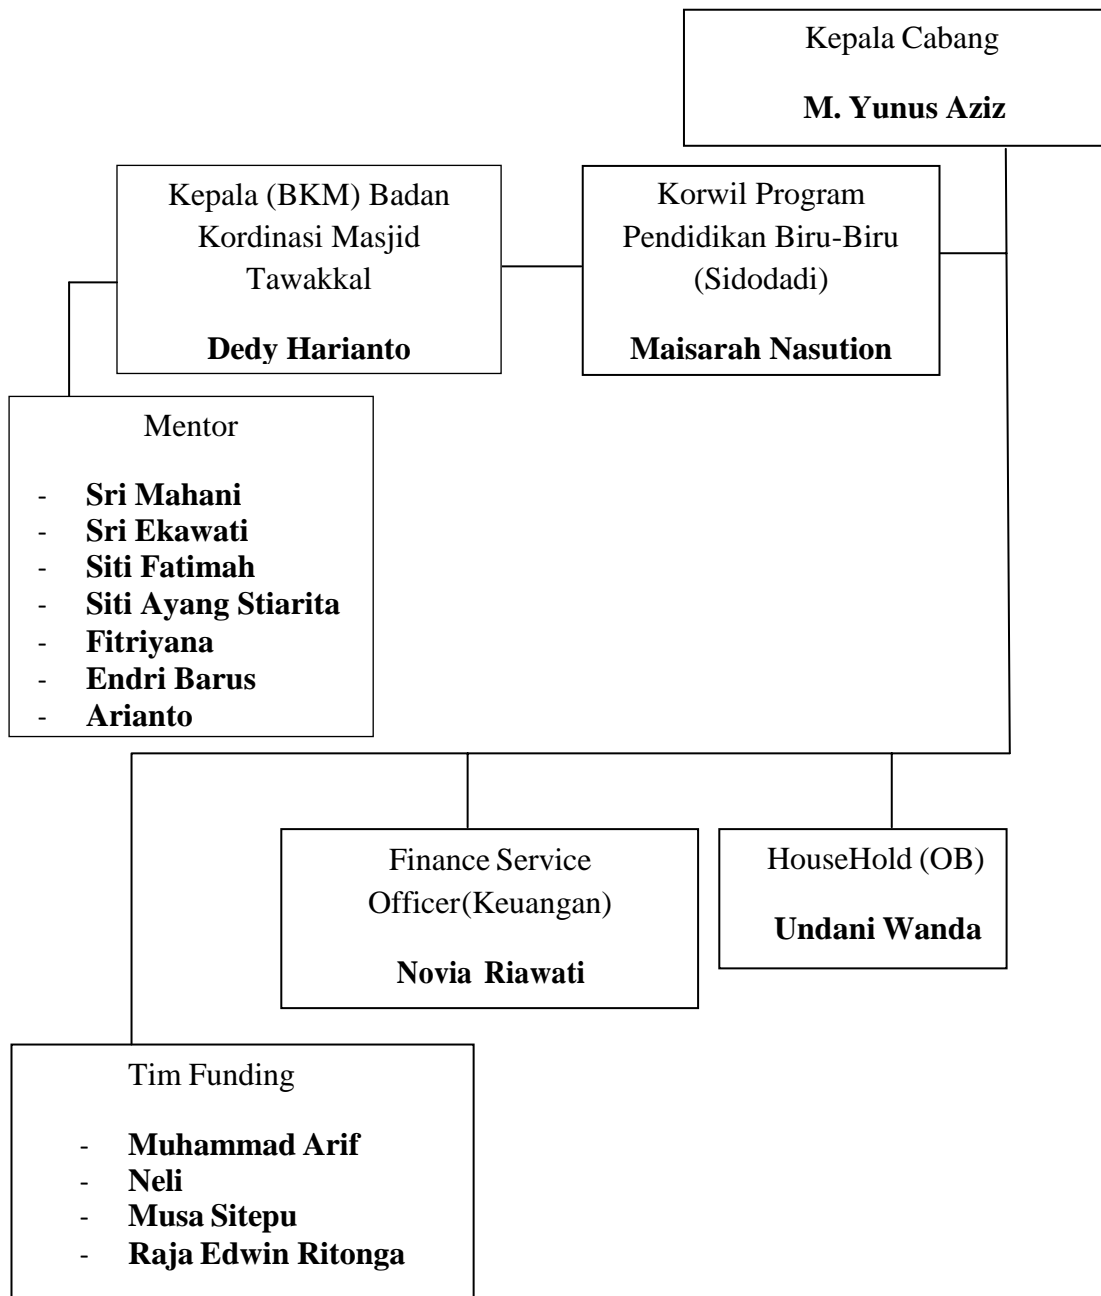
Kepala Cabang

**M. Yunus Aziz**

Kepala (BKM) Badan Kordinasi Masjid Tawakkal

**Dedy Harianto**

Korwil Program Pendidikan Biru-Biru (Sidodadi)

**Maisarah Nasution**

Mentor

- **Sri Mahani**
- **Sri Ekawati**
- **Siti Fatimah**
- **Siti Ayang Stiarita**
- **Fitriyana**
- **Endri Barus**
- **Arianto**

Finance Service Officer(Keuangan)

**Novia Riawati**

HouseHold (OB)

**Undani Wanda**

Tim Funding

- **Muhammad Arif**
- **Neli**
- **Musa Sitepu**
- **Raja Edwin Ritonga**